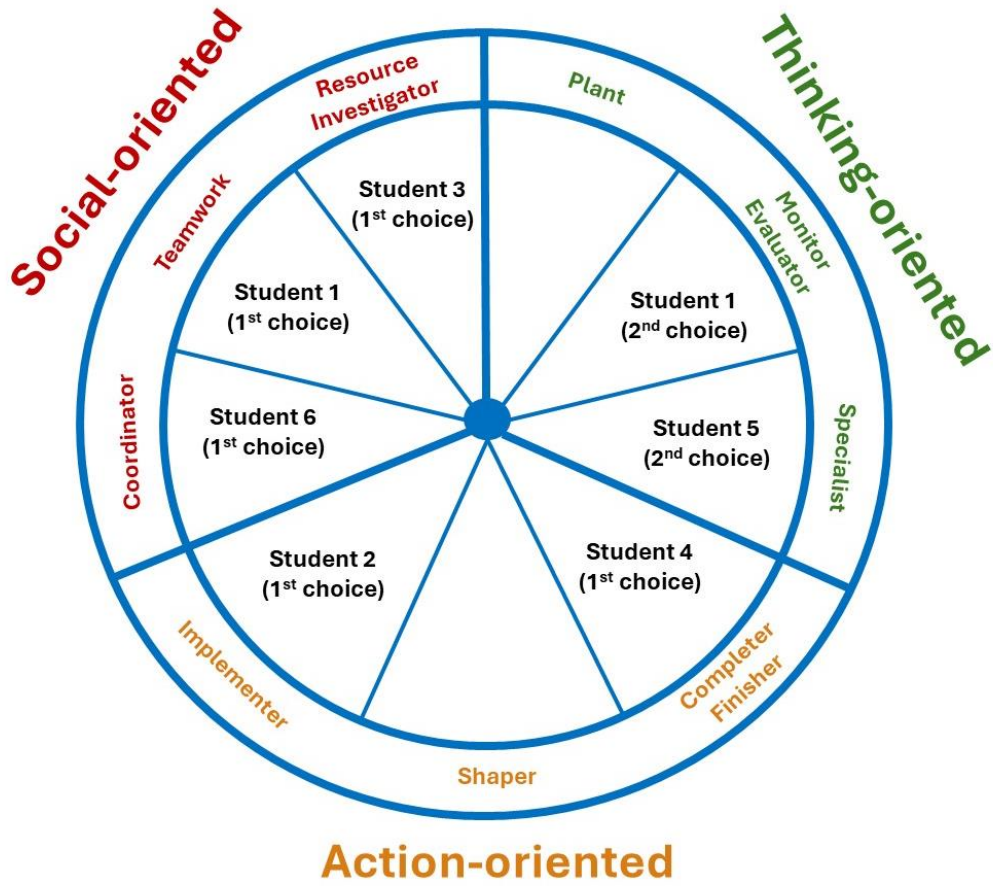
Social-oriented

Thinking-oriented

Resource Investigator

Plant

Teamwork

Monitor Evaluator

Coordinator

Specialist

Implementer

Completer Finisher

Shaper

Student 3 (1$^{st}$ choice)

Student 1 (1$^{st}$ choice)

Student 1 (2$^{nd}$ choice)

Student 6 (1$^{st}$ choice)

Student 5 (2$^{nd}$ choice)

Student 2 (1$^{st}$ choice)

Student 4 (1$^{st}$ choice)

Action-oriented